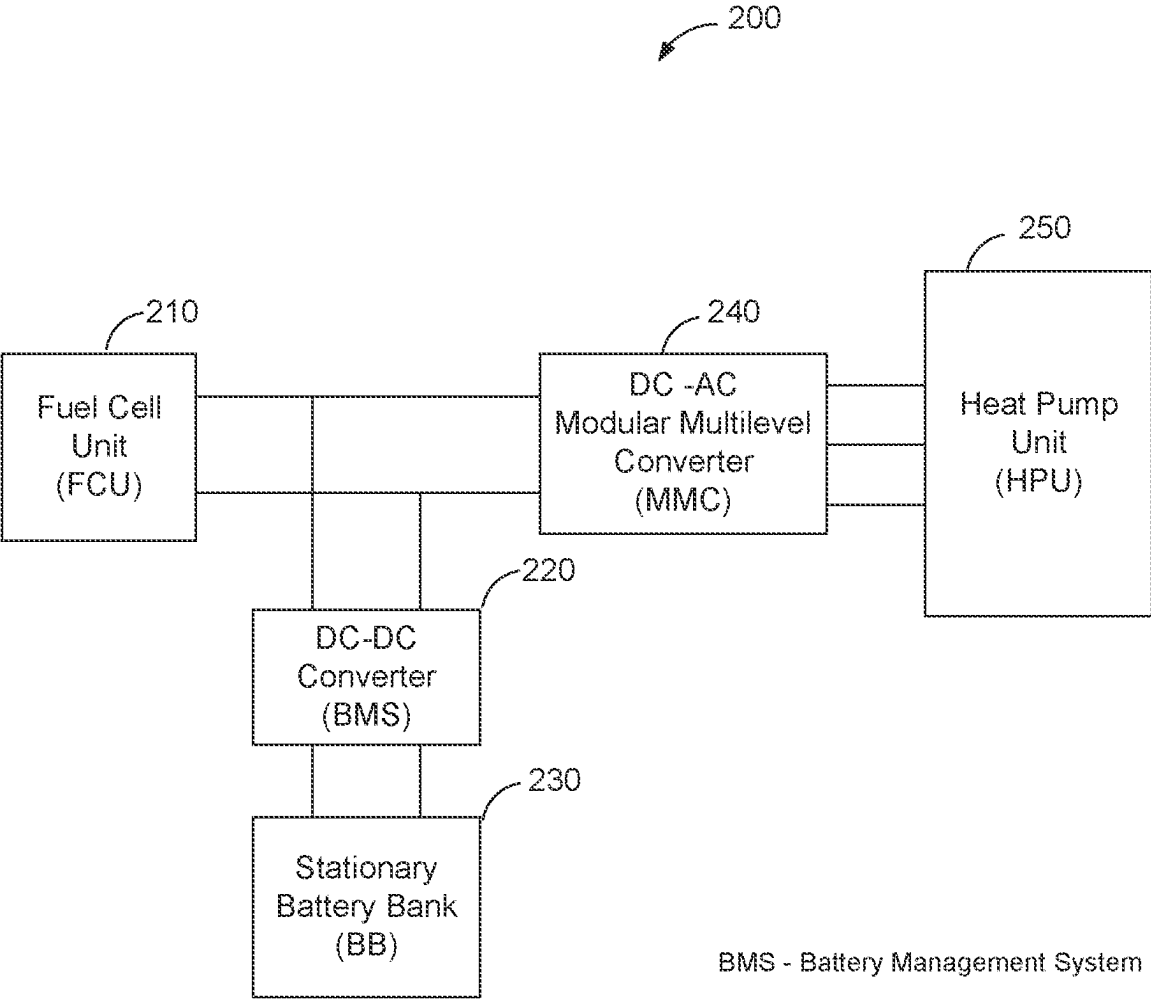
200

210

Fuel Cell Unit (FCU)

240

DC -AC Modular Multilevel Converter (MMC)

250

Heat Pump Unit (HPU)

220

DC-DC Converter (BMS)

230

Stationary Battery Bank (BB)

BMS - Battery Management System